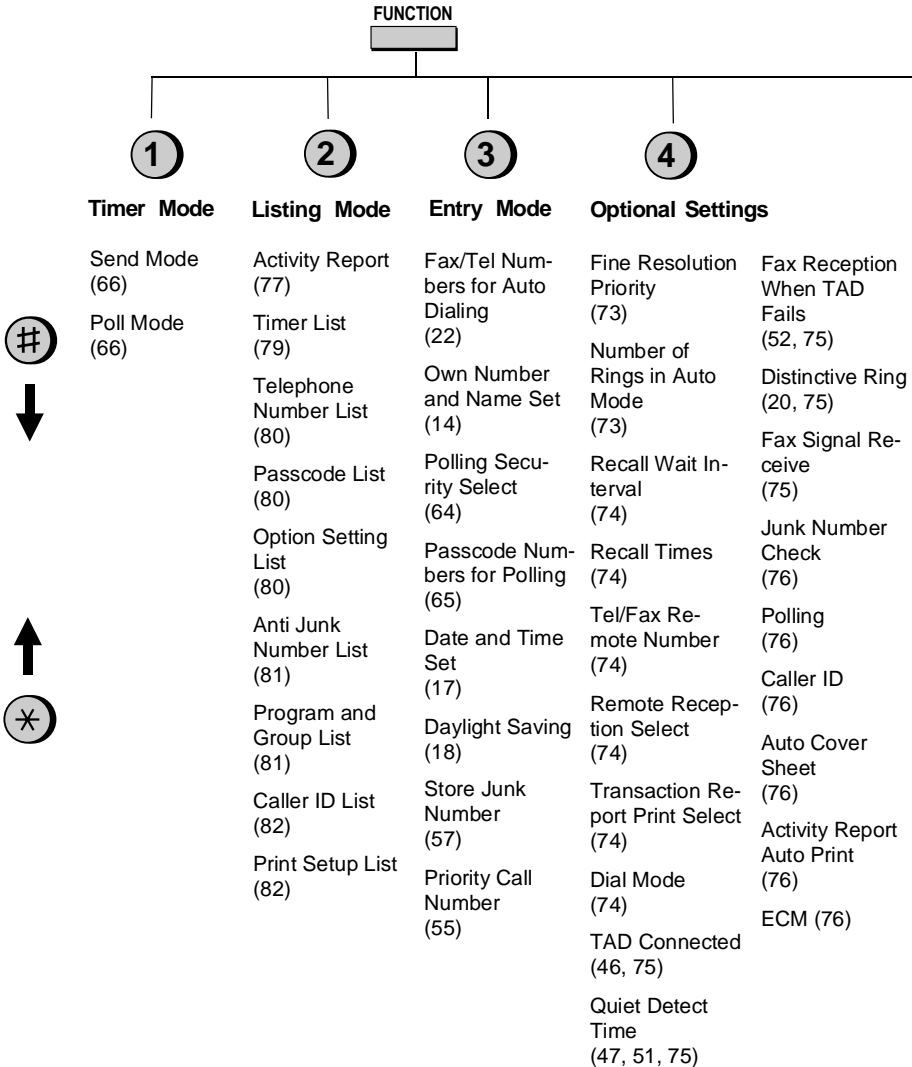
FUNCTION

1

Timer Mode

Send Mode (66)

Poll Mode (66)

2

Listing Mode

Activity Report (77)

Timer List (79)

Telephone Number List (80)

Passcode List (80)

Option Setting List (80)

Anti Junk Number List (81)

Program and Group List (81)

Caller ID List (82)

Print Setup List (82)

3

Entry Mode

Fax/Tel Numbers for Auto Dialing (22)

Own Number and Name Set (14)

Polling Security Select (64)

Passcode Numbers for Polling (65)

Date and Time Set (17)

Daylight Saving (18)

Store Junk Number (57)

Priority Call Number (55)

4

Optional Settings

Fine Resolution Priority (73)

Number of Rings in Auto Mode (73)

Recall Wait Interval (74)

Recall Times (74)

Tel/Fax Remote Number (74)

Remote Reception Select (74)

Transaction Report Print Select (74)

Dial Mode (74)

TAD Connected (46, 75)

Quiet Detect Time (47, 51, 75)

Fax Reception When TAD Fails (52, 75)

Distinctive Ring (20, 75)

Fax Signal Receive (75)

Junk Number Check (76)

Polling (76)

Caller ID (76)

Auto Cover Sheet (76)

Activity Report Auto Print (76)

ECM (76)

#

*